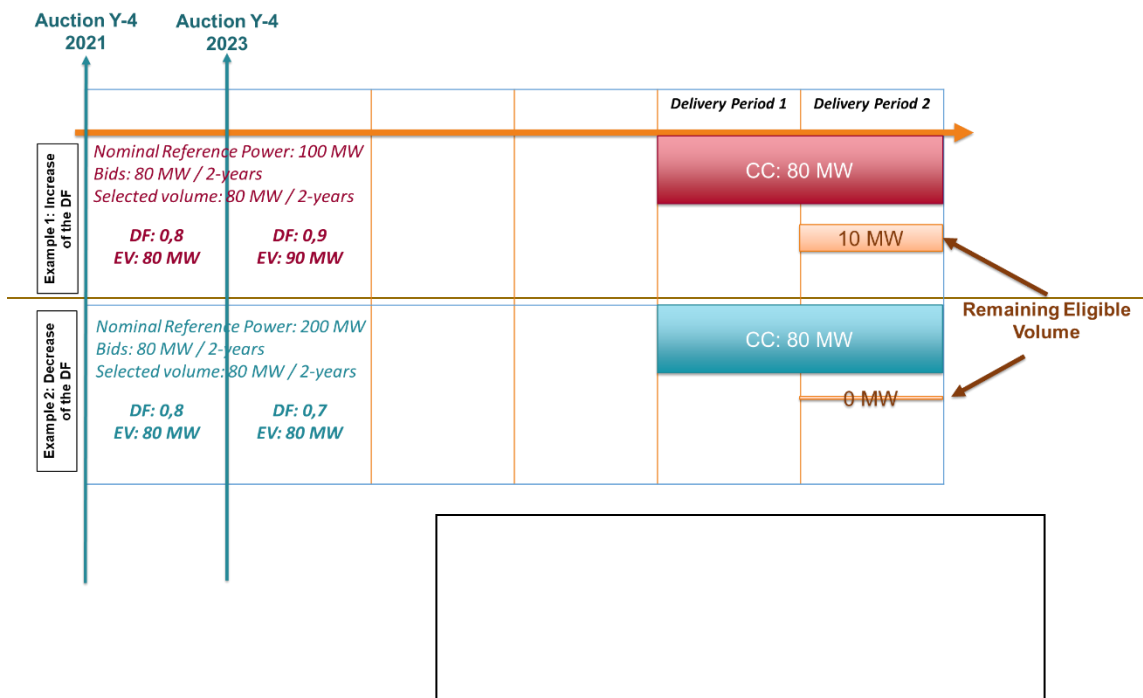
Auction Y-4
2021

Auction Y-4
2023

Delivery Period 1

Delivery Period 2

Example 1: Increase of the DF

Nominal Reference Power: 100 MW
Bids: 80 MW / 2-years
Selected volume: 80 MW / 2-years

DF: 0,8
EV: 80 MW

DF: 0,9
EV: 90 MW

CC: 80 MW

10 MW

Remaining Eligible Volume

Example 2: Decrease of the DF

Nominal Reference Power: 200 MW
Bids: 80 MW / 2-years
Selected volume: 80 MW / 2-years

DF: 0,8
EV: 80 MW

DF: 0,7
EV: 80 MW

CC: 80 MW

0 MW